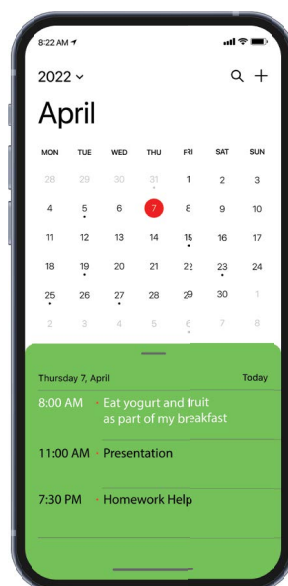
8:22 AM

2022

April

| MON | TUE | WED | THU | FRI | SAT | SUN |
|---|---|---|---|---|---|---|
| 28 | 29 | 30 | 31 | 1 | 2 | 3 |
| 4 | 5 | 6 | 7 | 8 | 9 | 10 |
| 11 | 12 | 13 | 14 | 15 | 16 | 17 |
| 18 | 19 | 20 | 21 | 22 | 23 | 24 |
| 25 | 26 | 27 | 28 | 29 | 30 | 1 |
| 2 | 3 | 4 | 5 | 6 | 7 | 8 |

Thursday 7, April

Today

8:00 AM Eat yogurt and fruit as part of my breakfast

11:00 AM Presentation

7:30 PM Homework Help